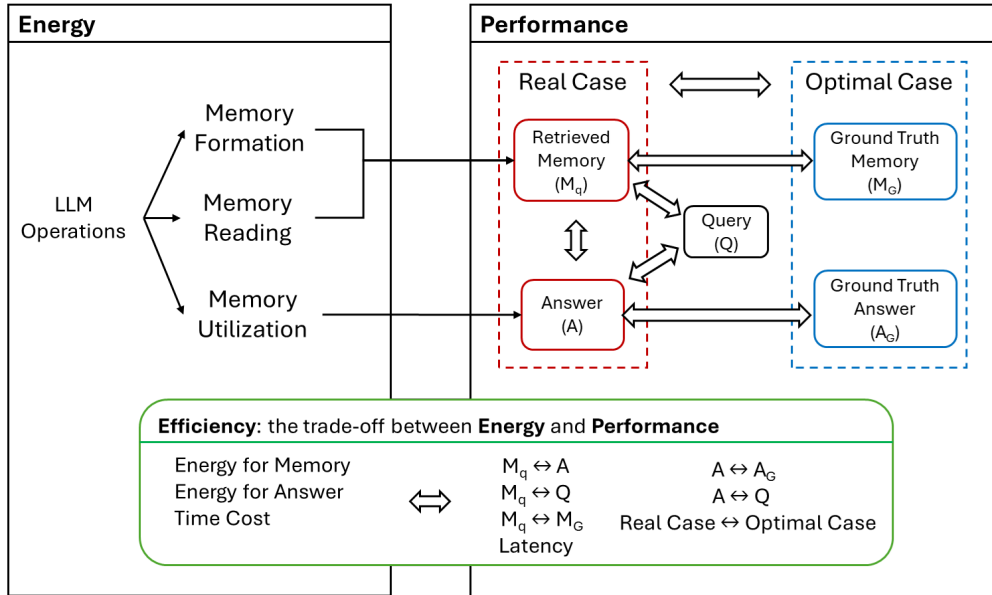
Energy

LLM Operations

Memory Formation

Memory Reading

Memory Utilization

Performance

Real Case

Optimal Case

Retrieved Memory ($M_q$)

Query (Q)

Answer (A)

Ground Truth Memory ($M_G$)

Ground Truth Answer ($A_G$)

**Efficiency**: the trade-off between **Energy** and **Performance**

Energy for Memory
Energy for Answer
Time Cost

$M_q \leftrightarrow A$
$M_q \leftrightarrow Q$
$M_q \leftrightarrow M_G$
Latency

$A \leftrightarrow A_G$
$A \leftrightarrow Q$
Real Case $\leftrightarrow$ Optimal Case